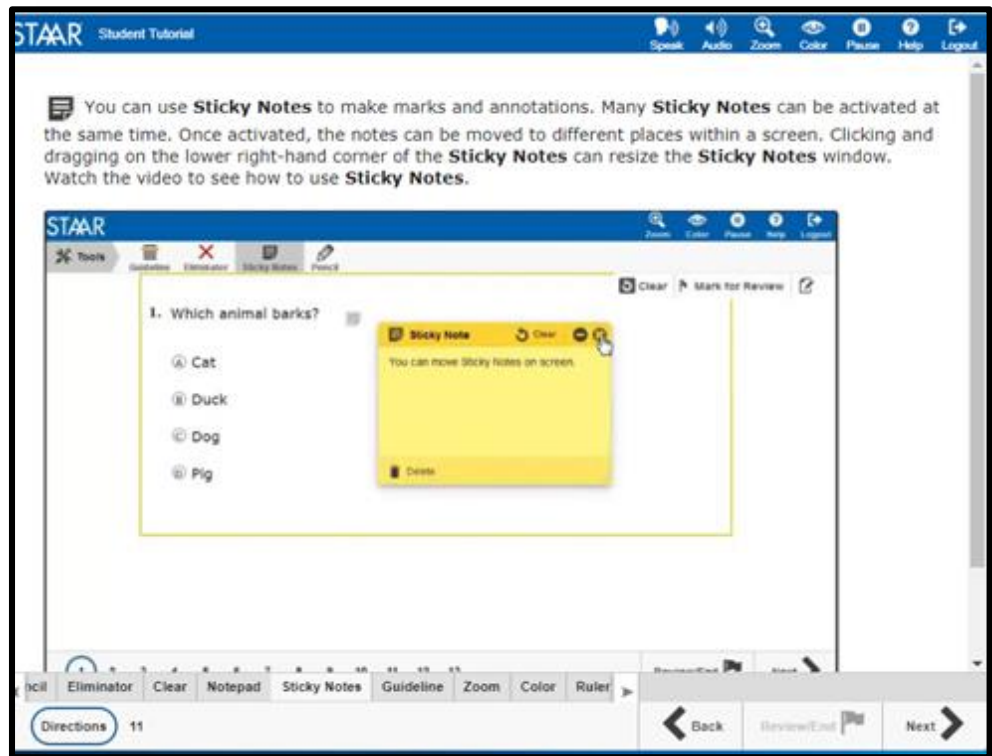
STAAR Student Tutorial

Speak Audio Zoom Color Pause Help Logout

You can use **Sticky Notes** to make marks and annotations. Many **Sticky Notes** can be activated at the same time. Once activated, the notes can be moved to different places within a screen. Clicking and dragging on the lower right-hand corner of the **Sticky Notes** can resize the **Sticky Notes** window. Watch the video to see how to use **Sticky Notes**.

STAAR

Zoom Color Pause Help Logout

Tools Guideline Eliminator Sticky Notes Pencil

Clear Mark for Review

1. Which animal barks?

Ⓐ Cat

Ⓑ Duck

Ⓒ Dog

Ⓓ Pig

Sticky Note Clear

You can move Sticky Notes on screen.

Delete

1 2 3 4 5 6 7 8 9 10 11 12 13

Review/End Next

ncil Eliminator Clear Notepad Sticky Notes Guideline Zoom Color Ruler

Directions 11

Back Review/End Next